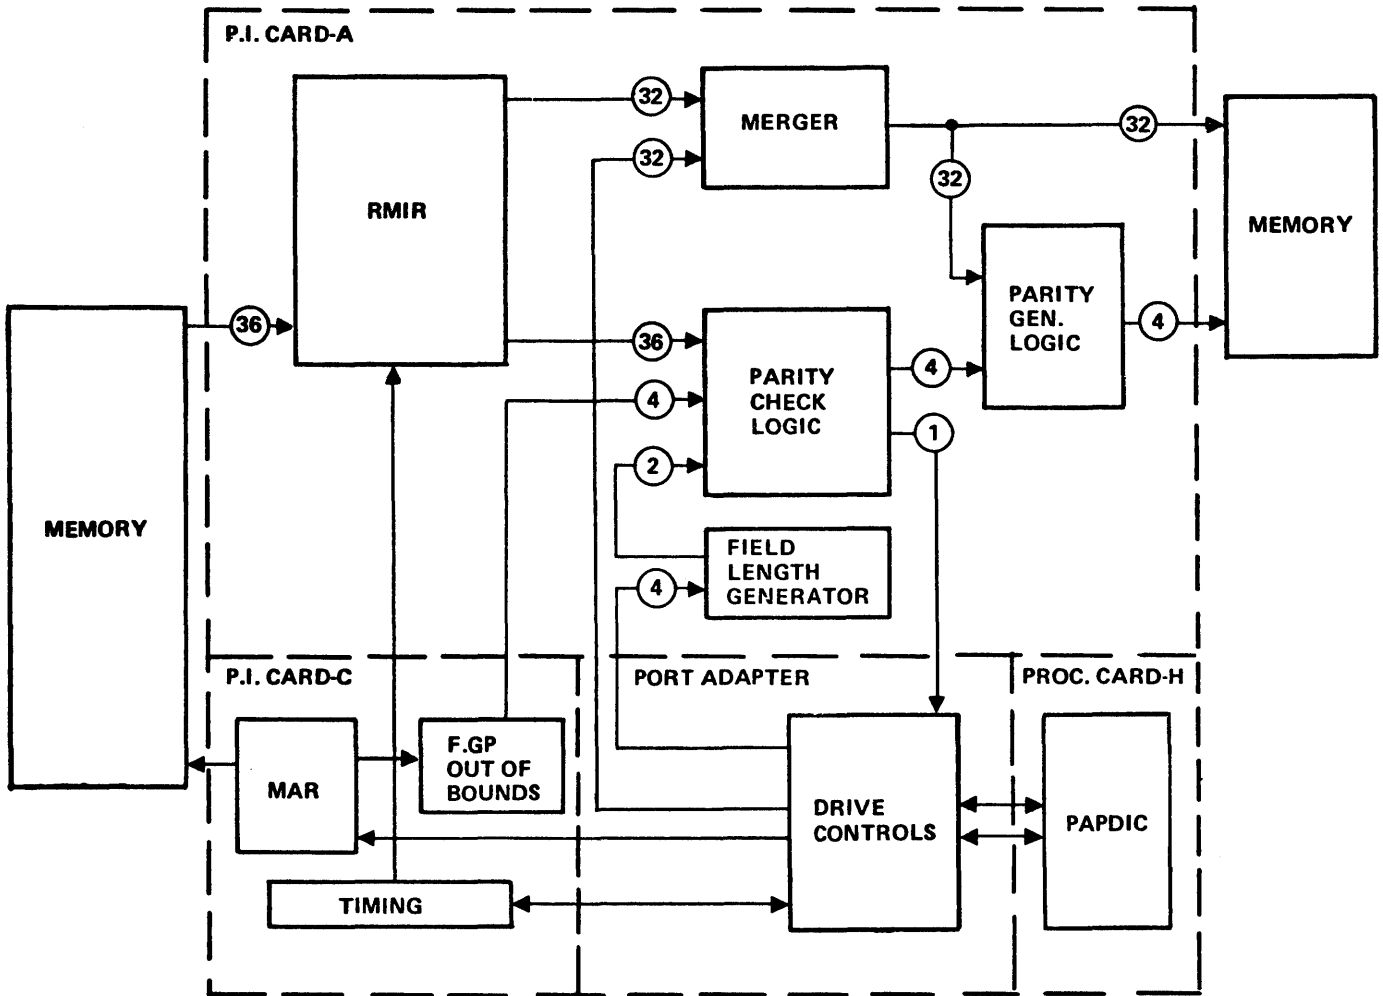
P.I. CARD-A

RMIR

32

32

MERGER

32

32

MEMORY

PARITY GEN. LOGIC

4

MEMORY

36

36

PARITY CHECK LOGIC

4

4

1

2

FIELD LENGTH GENERATOR

4

P.I. CARD-C

PORT ADAPTER

PROC. CARD-H

MAR

F.GP OUT OF BOUNDS

DRIVE CONTROLS

PAPDIC

TIMING